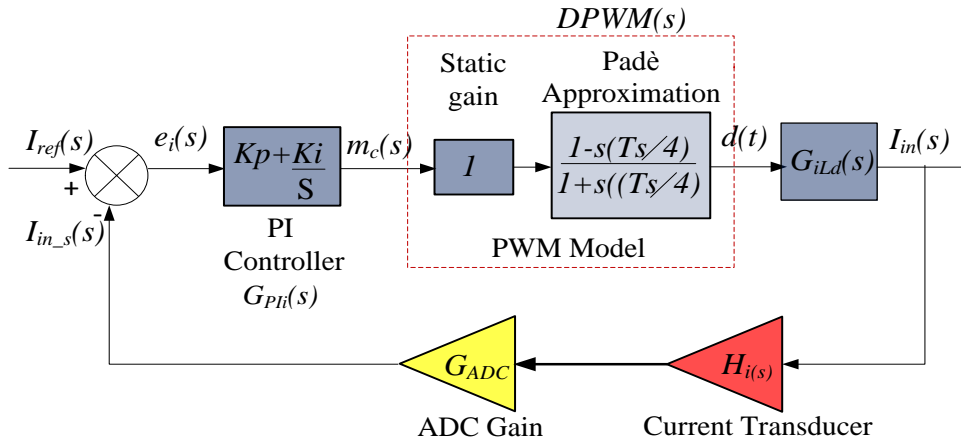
$DPWM(s)$

Static gain

Padè Approximation

$I_{ref}(s)$

$e_i(s)$

$Kp+\frac{Ki}{S}$

$m_c(s)$

$1$

$\frac{1-s(Ts/4)}{1+s((Ts/4)}$

$d(t)$

$G_{iLd}(s)$

$I_{in}(s)$

+

-

$I_{in\_s}(s)$

PI Controller $G_{PIi}(s)$

PWM Model

$G_{ADC}$

$H_{i(s)}$

ADC Gain

Current Transducer